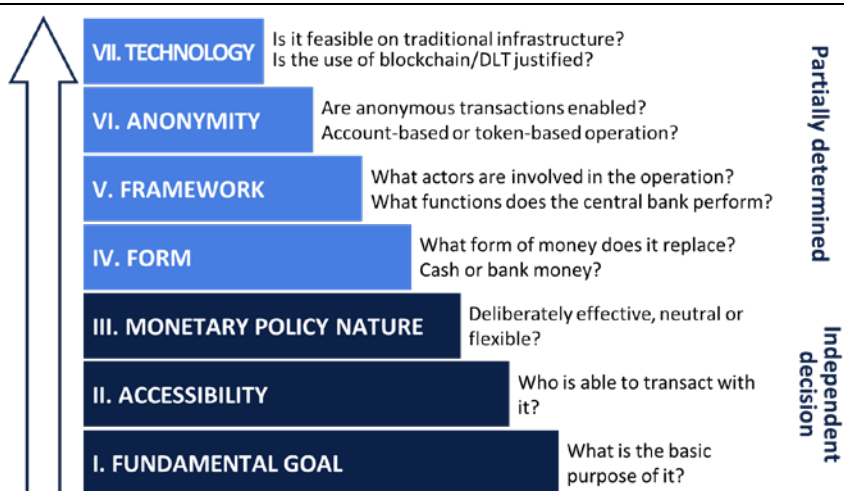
VII. TECHNOLOGY
Is it feasible on traditional infrastructure? Is the use of blockchain/DLT justified?

VI. ANONYMITY
Are anonymous transactions enabled? Account-based or token-based operation?

V. FRAMEWORK
What actors are involved in the operation? What functions does the central bank perform?

IV. FORM
What form of money does it replace? Cash or bank money?

III. MONETARY POLICY NATURE
Deliberately effective, neutral or flexible?

II. ACCESSIBILITY
Who is able to transact with it?

I. FUNDAMENTAL GOAL
What is the basic purpose of it?

Partially determined

Independent decision